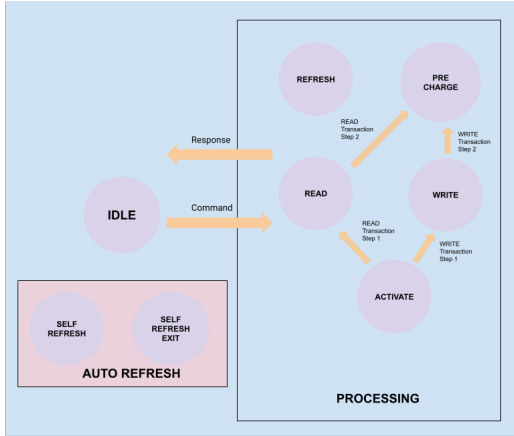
REFRESH

PRE CHARGE

READ Transaction Step 2

WRITE Transaction Step 2

Response

READ

WRITE

IDLE

Command

READ Transaction Step 1

WRITE Transaction Step 1

ACTIVATE

SELF REFRESH

SELF REFRESH EXIT

AUTO REFRESH

PROCESSING